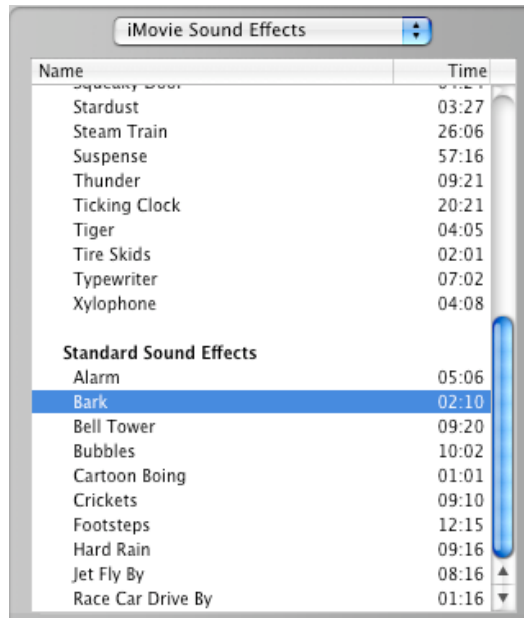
iMovie Sound Effects

| Name | Time |
|---|---|
| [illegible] | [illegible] |
| Stardust | 03:27 |
| Steam Train | 26:06 |
| Suspense | 57:16 |
| Thunder | 09:21 |
| Ticking Clock | 20:21 |
| Tiger | 04:05 |
| Tire Skids | 02:01 |
| Typewriter | 07:02 |
| Xylophone | 04:08 |
| **Standard Sound Effects** | |
| Alarm | 05:06 |
| Bark | 02:10 |
| Bell Tower | 09:20 |
| Bubbles | 10:02 |
| Cartoon Boing | 01:01 |
| Crickets | 09:10 |
| Footsteps | 12:15 |
| Hard Rain | 09:16 |
| Jet Fly By | 08:16 |
| Race Car Drive By | 01:16 |